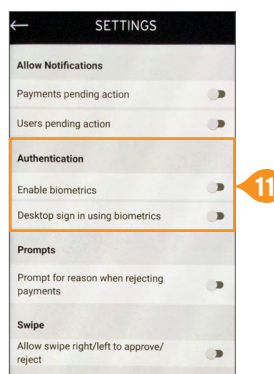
SETTINGS

Allow Notifications

Payments pending action

Users pending action

Authentication

Enable biometrics

Desktop sign in using biometrics

11

Prompts

Prompt for reason when rejecting payments

Swipe

Allow swipe right/left to approve/ reject